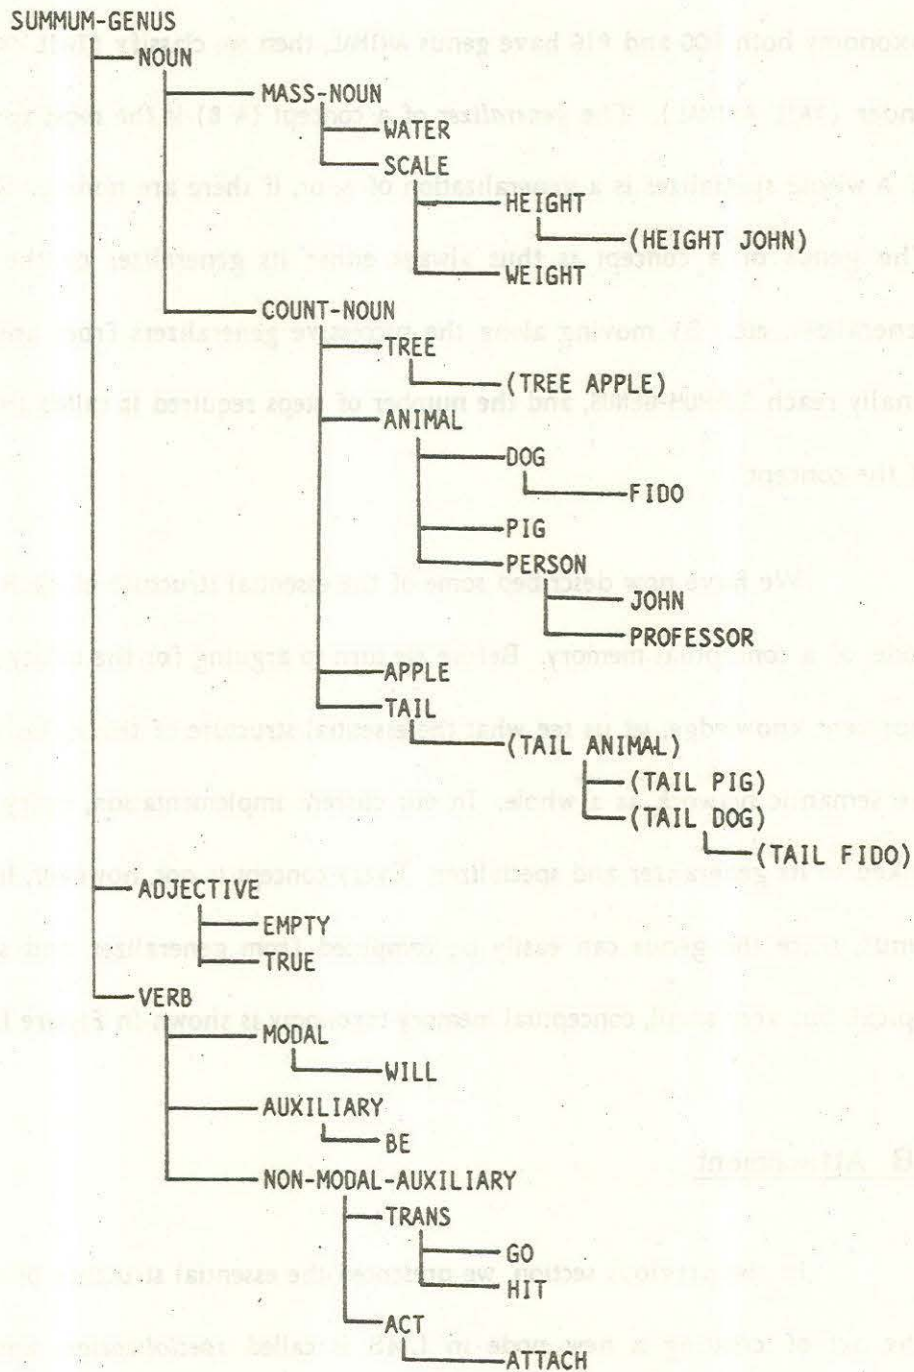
SUMMUM-GENUS
NOUN
MASS-NOUN
WATER
SCALE
HEIGHT
(HEIGHT JOHN)
WEIGHT
COUNT-NOUN
TREE
(TREE APPLE)
ANIMAL
DOG
FIDO
PIG
PERSON
JOHN
PROFESSOR
APPLE
TAIL
(TAIL ANIMAL)
(TAIL PIG)
(TAIL DOG)
(TAIL FIDO)
ADJECTIVE
EMPTY
TRUE
VERB
MODAL
WILL
AUXILIARY
BE
NON-MODAL-AUXILIARY
TRANS
GO
HIT
ACT
ATTACH